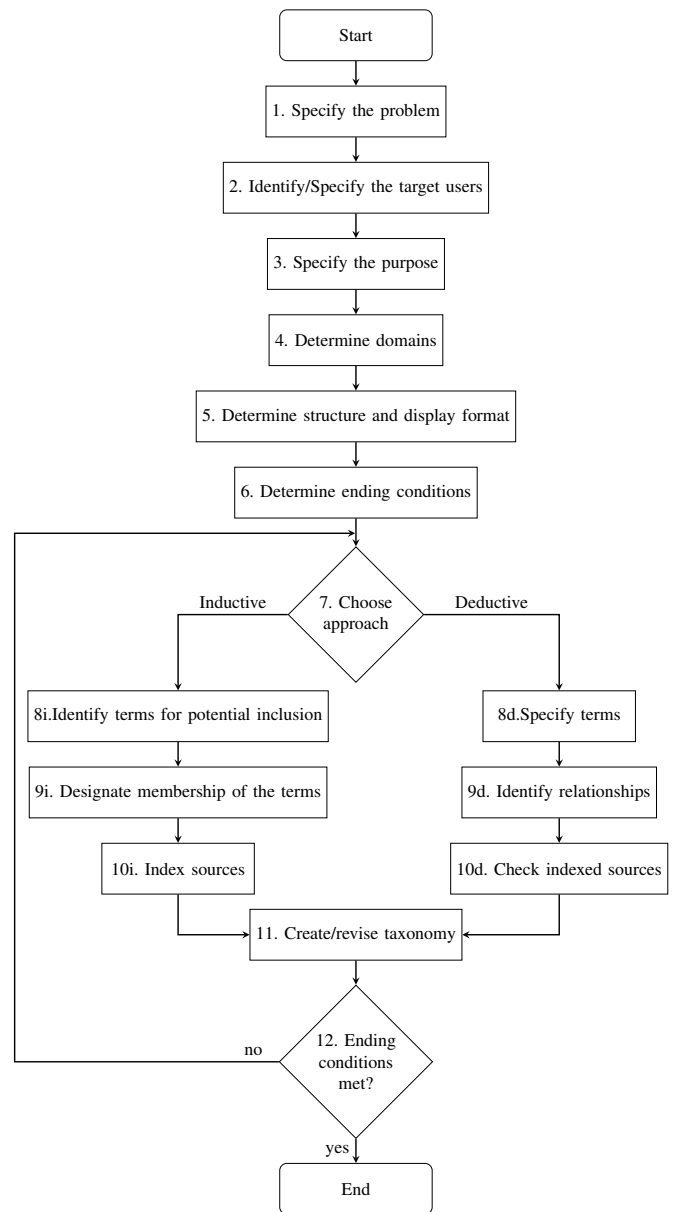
Start

1. Specify the problem

2. Identify/Specify the target users

3. Specify the purpose

4. Determine domains

5. Determine structure and display format

6. Determine ending conditions

Inductive

7. Choose approach

Deductive

8i.Identify terms for potential inclusion

8d.Specify terms

9i. Designate membership of the terms

9d. Identify relationships

10i. Index sources

10d. Check indexed sources

11. Create/revise taxonomy

no

12. Ending conditions met?

yes

End